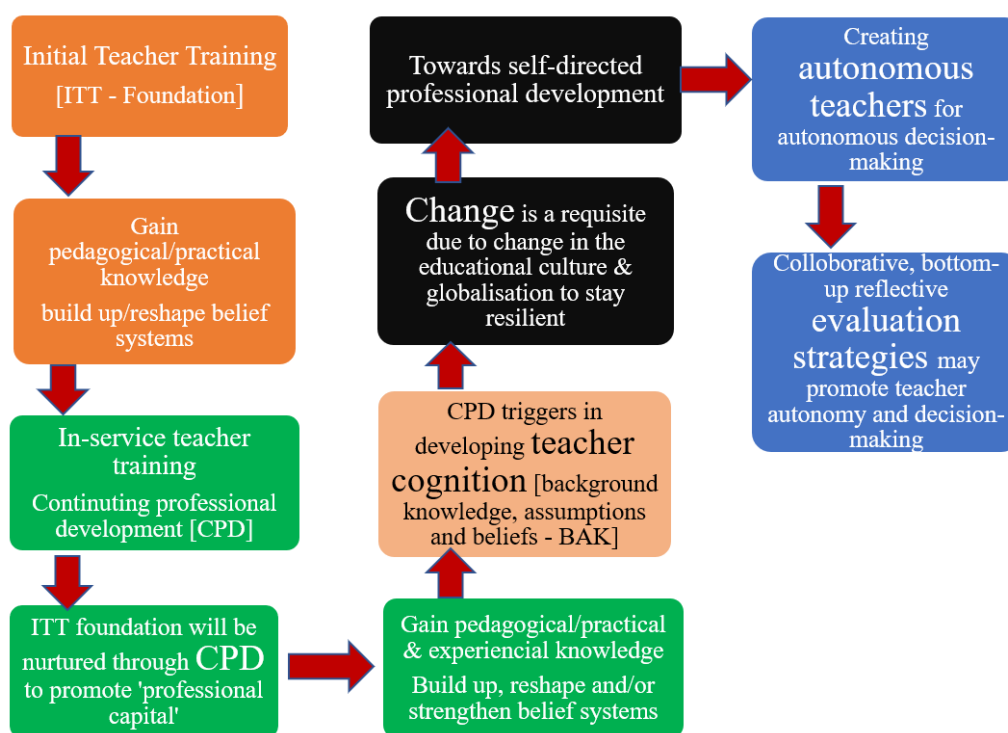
Initial Teacher Training
[ITT - Foundation]

Gain pedagogical/practical knowledge
build up/reshape belief systems

In-service teacher training
Continuting professional development [CPD]

ITT foundation will be nurtured through CPD to promote 'professional capital'

Gain pedagogical/practical & experiencial knowledge
Build up, reshape and/or strengthen belief systems

CPD triggers in developing teacher cognition [background knowledge, assumptions and beliefs - BAK]

Change is a requisite due to change in the educational culture & globalisation to stay resilient

Towards self-directed professional development

Creating autonomous teachers for autonomous decision-making

Colloborative, bottom-up reflective evaluation strategies may promote teacher autonomy and decision-making